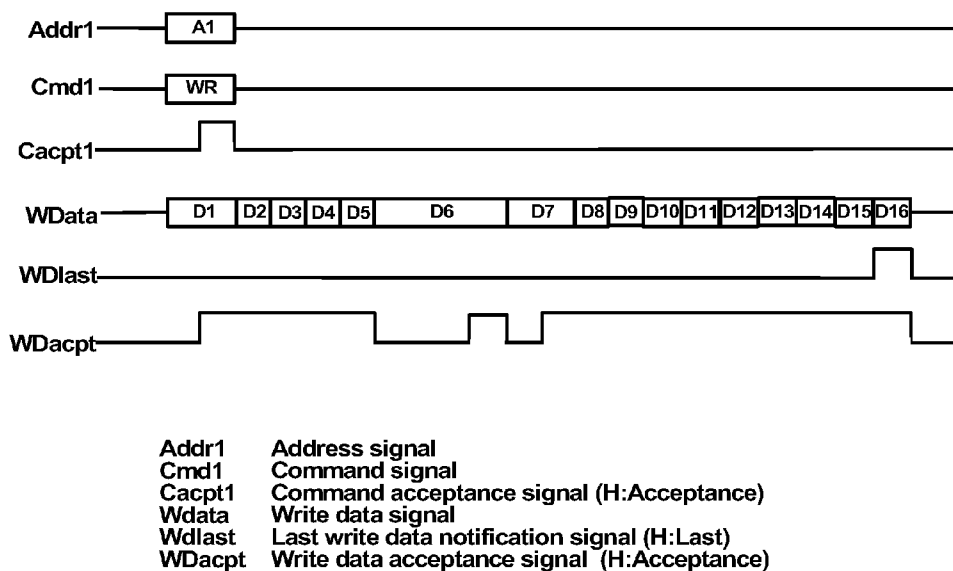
Addr1 A1

Cmd1 WR

Cacpt1

WData D1 D2 D3 D4 D5 D6 D7 D8 D9 D10 D11 D12 D13 D14 D15 D16

WDlast

WDacpt

| | |
|---|---|
| Addr1 | Address signal |
| Cmd1 | Command signal |
| Cacpt1 | Command acceptance signal (H:Acceptance) |
| Wdata | Write data signal |
| Wdlast | Last write data notification signal (H:Last) |
| WDacpt | Write data acceptance signal (H:Acceptance) |